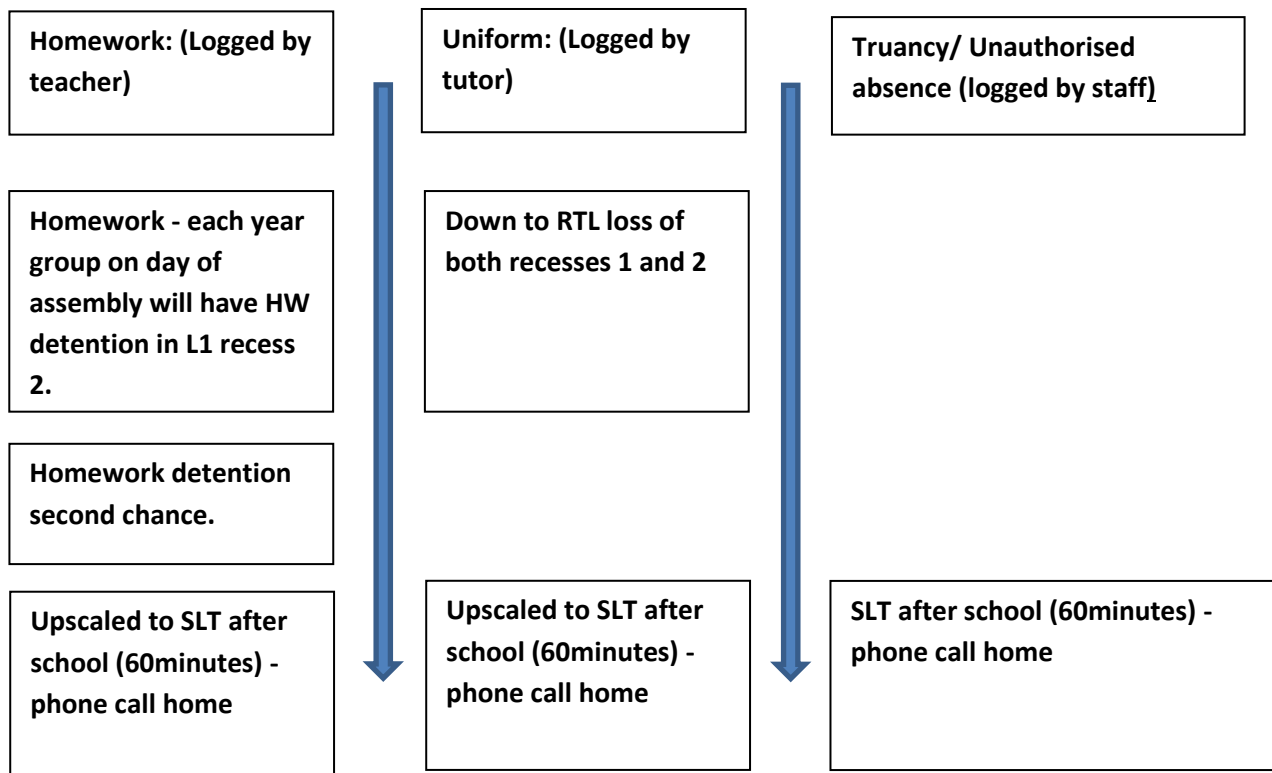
Homework: (Logged by teacher)

Homework - each year group on day of assembly will have HW detention in L1 recess 2.

Homework detention second chance.

Upscaled to SLT after school (60minutes) - phone call home

Uniform: (Logged by tutor)

Down to RTL loss of both recesses 1 and 2

Upscaled to SLT after school (60minutes) - phone call home

Truancy/ Unauthorised absence (logged by staff)

SLT after school (60minutes) - phone call home